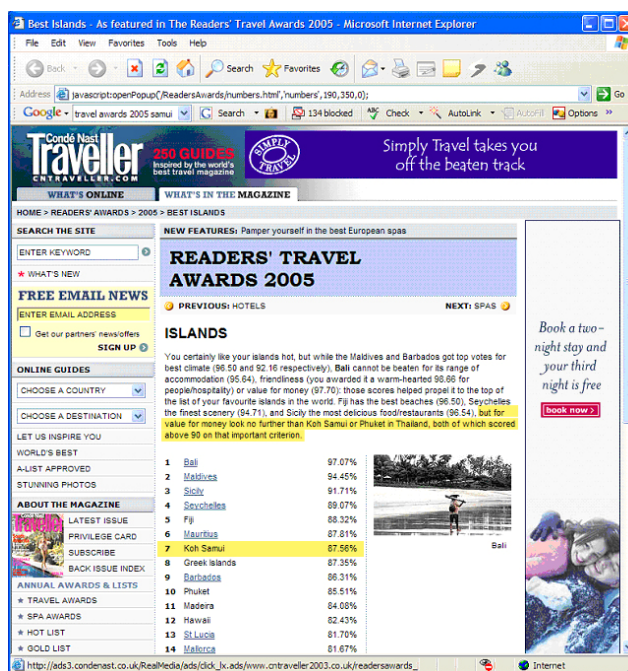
Best Islands - As featured in The Readers' Travel Awards 2005 - Microsoft Internet Explorer

File Edit View Favorites Tools Help

Back Search Favorites

Address javascript:openPopup('/ReadersAwards/numbers.html','numbers',190,350,0); Go

Google travel awards 2005 samui G Search 134 blocked Check AutoLink AutoFill Options

Condé Nast Traveller CNTRAVELLER.COM 250 GUIDES Inspired by the world's best travel magazine

SIMPLY TRAVEL Simply Travel takes you off the beaten track

WHAT'S ONLINE WHAT'S IN THE MAGAZINE

HOME > READERS' AWARDS > 2005 > BEST ISLANDS

SEARCH THE SITE
ENTER KEYWORD
* WHAT'S NEW

FREE EMAIL NEWS
ENTER EMAIL ADDRESS
Get our partners' news/offers
SIGN UP

ONLINE GUIDES
CHOOSE A COUNTRY
CHOOSE A DESTINATION
LET US INSPIRE YOU
WORLD'S BEST
A-LIST APPROVED
STUNNING PHOTOS

ABOUT THE MAGAZINE
Traveller
LATEST ISSUE
PRIVILEGE CARD
SUBSCRIBE
BACK ISSUE INDEX

ANNUAL AWARDS & LISTS
* TRAVEL AWARDS
* SPA AWARDS
* HOT LIST
* GOLD LIST

NEW FEATURES: Pamper yourself in the best European spas

READERS' TRAVEL AWARDS 2005

PREVIOUS: HOTELS NEXT: SPAS

ISLANDS

You certainly like your islands hot, but while the Maldives and Barbados got top votes for best climate (96.50 and 92.16 respectively), Bali cannot be beaten for its range of accommodation (95.64), friendliness (you awarded it a warm-hearted 98.68 for people/hospitality) or value for money (97.70): those scores helped propel it to the top of the list of your favourite islands in the world. Fiji has the best beaches (96.50), Seychelles the finest scenery (94.71), and Sicily the most delicious food/restaurants (96.54), but for value for money look no further than Koh Samui or Phuket in Thailand, both of which scored above 90 on that important criterion.

| | | |
|---|---|---|
| 1 | Bali | 97.07% |
| 2 | Maldives | 94.45% |
| 3 | Sicily | 91.71% |
| 4 | Seychelles | 89.07% |
| 5 | Fiji | 88.32% |
| 6 | Mauritius | 87.81% |
| 7 | Koh Samui | 87.56% |
| 8 | Greek islands | 87.35% |
| 9 | Barbados | 86.31% |
| 10 | Phuket | 85.51% |
| 11 | Madeira | 84.08% |
| 12 | Hawaii | 82.43% |
| 13 | St Lucia | 81.70% |
| 14 | Mallorca | 81.67% |

Bali

Book a two-night stay and your third night is free
book now >

http://ads3.condenast.co.uk/RealMedia/ads/click_lx.ads/www.cntraveller2003.co.uk/readersawards_
Internet